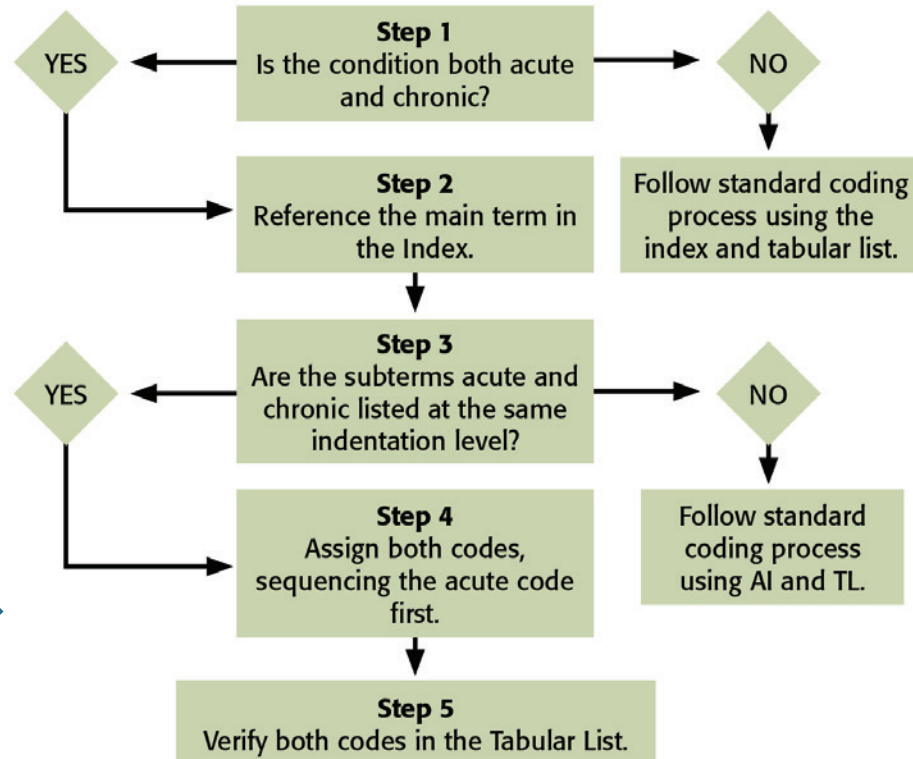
Step 1
Is the condition both acute and chronic?

YES

NO

Follow standard coding process using the index and tabular list.

Step 2
Reference the main term in the Index.

Step 3
Are the subterms acute and chronic listed at the same indentation level?

YES

NO

Follow standard coding process using AI and TL.

Step 4
Assign both codes, sequencing the acute code first.

Step 5
Verify both codes in the Tabular List.